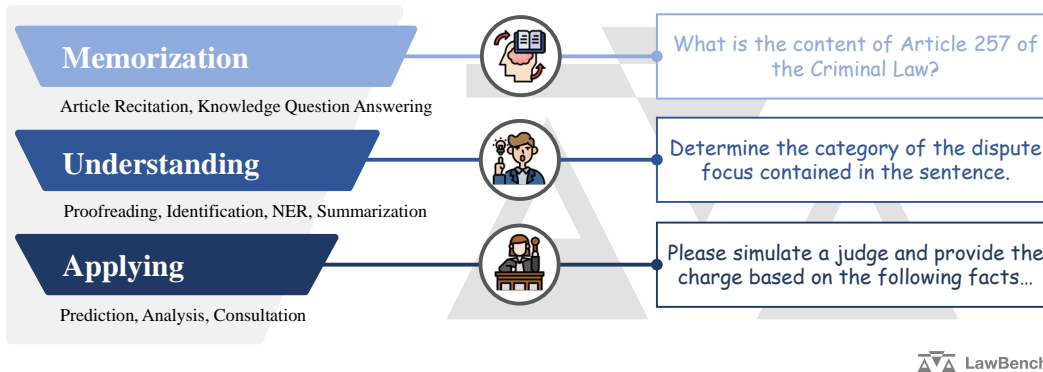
Memorization

Article Recitation, Knowledge Question Answering

What is the content of Article 257 of the Criminal Law?

Understanding

Proofreading, Identification, NER, Summarization

Determine the category of the dispute focus contained in the sentence.

Applying

Prediction, Analysis, Consultation

Please simulate a judge and provide the charge based on the following facts…

LawBench